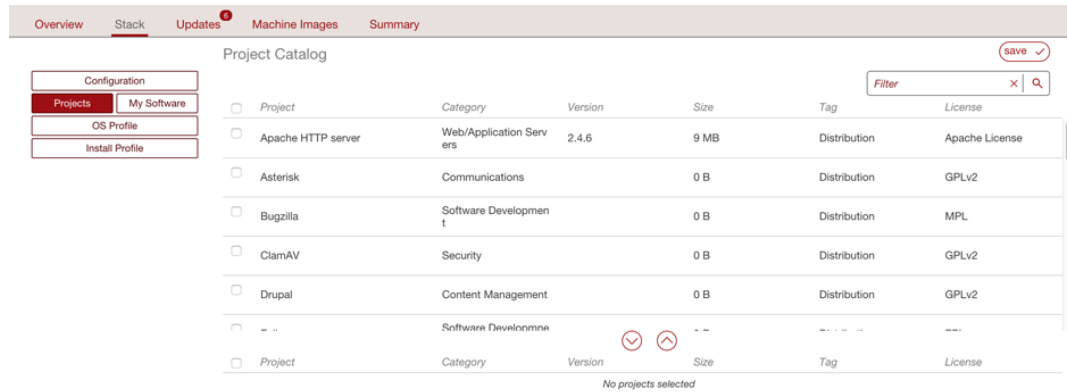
Overview Stack Updates 6 Machine Images Summary

Configuration
Projects My Software
OS Profile
Install Profile

Project Catalog

save

Filter

| Project | Category | Version | Size | Tag | License |
|---|---|---|---|---|---|
| Apache HTTP server | Web/Application Servers | 2.4.6 | 9 MB | Distribution | Apache License |
| Asterisk | Communications | | 0 B | Distribution | GPLv2 |
| Bugzilla | Software Development | | 0 B | Distribution | MPL |
| ClamAV | Security | | 0 B | Distribution | GPLv2 |
| Drupal | Content Management | | 0 B | Distribution | GPLv2 |
| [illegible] | Software Developmne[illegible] | | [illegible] | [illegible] | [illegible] |

| Project | Category | Version | Size | Tag | License |
|---|---|---|---|---|---|

No projects selected